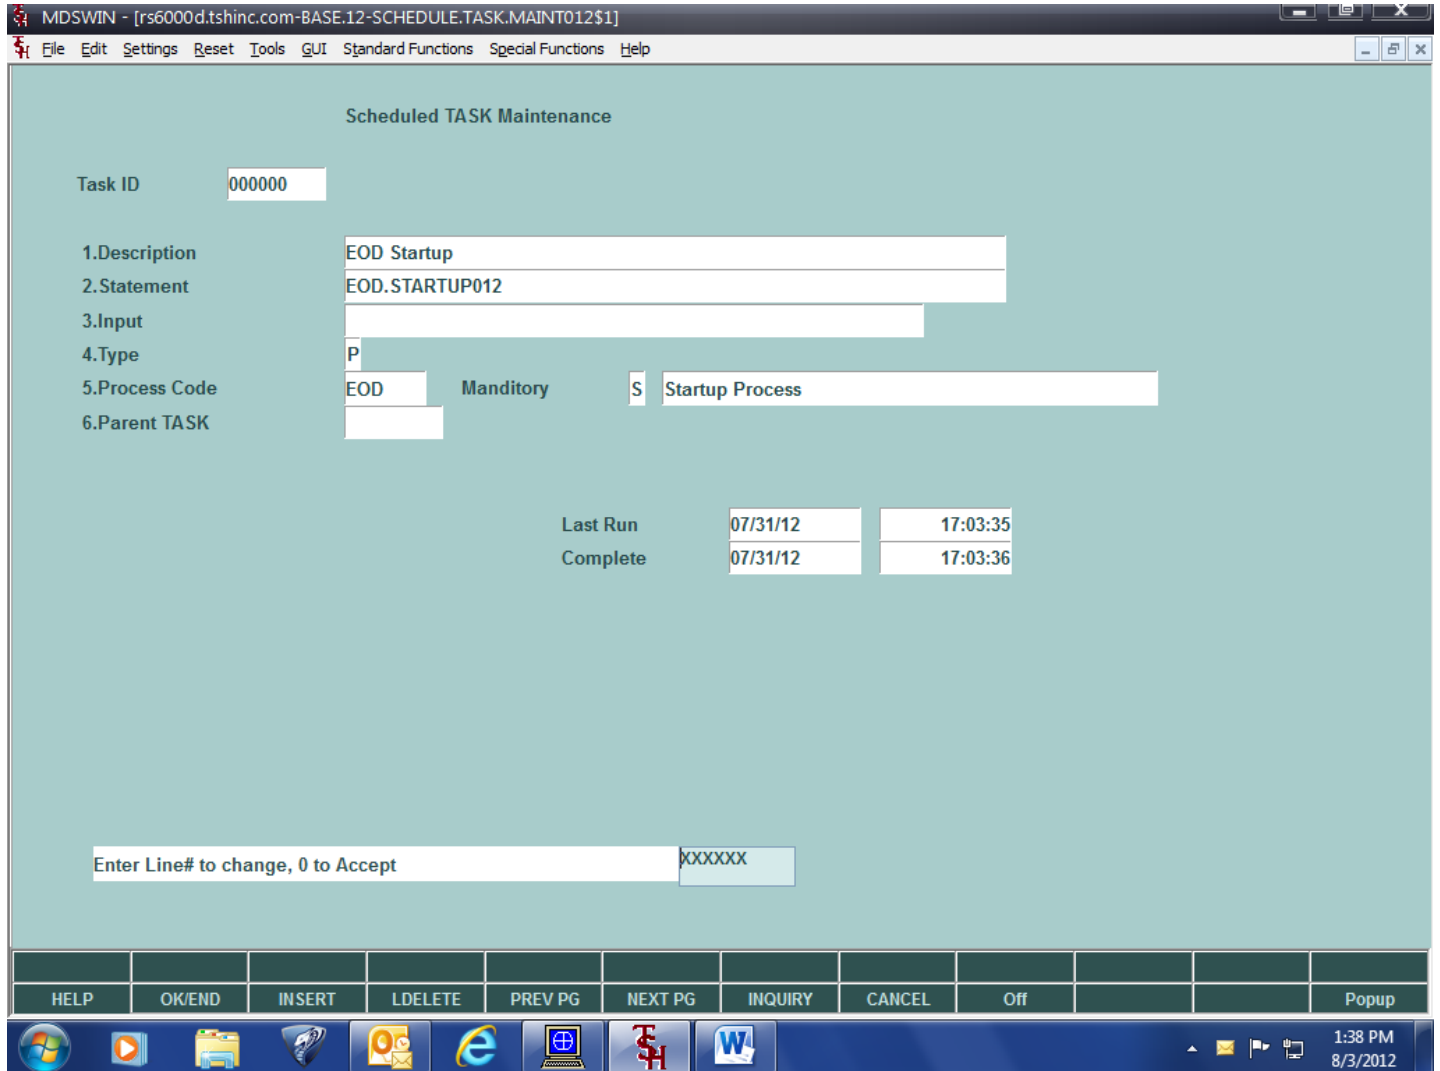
MDSWIN - [rs6000d.tshinc.com-BASE.12-SCHEDULE.TASK.MAINT012$1]

File Edit Settings Reset Tools GUI Standard Functions Special Functions Help

Scheduled TASK Maintenance

Task ID 000000

1.Description EOD Startup
2.Statement EOD.STARTUP012
3.Input
4.Type P
5.Process Code EOD Manditory S Startup Process
6.Parent TASK

Last Run 07/31/12 17:03:35
Complete 07/31/12 17:03:36

Enter Line# to change, 0 to Accept XXXXXX

HELP OK/END INSERT LDELETE PREV PG NEXT PG INQUIRY CANCEL Off Popup

1:38 PM
8/3/2012